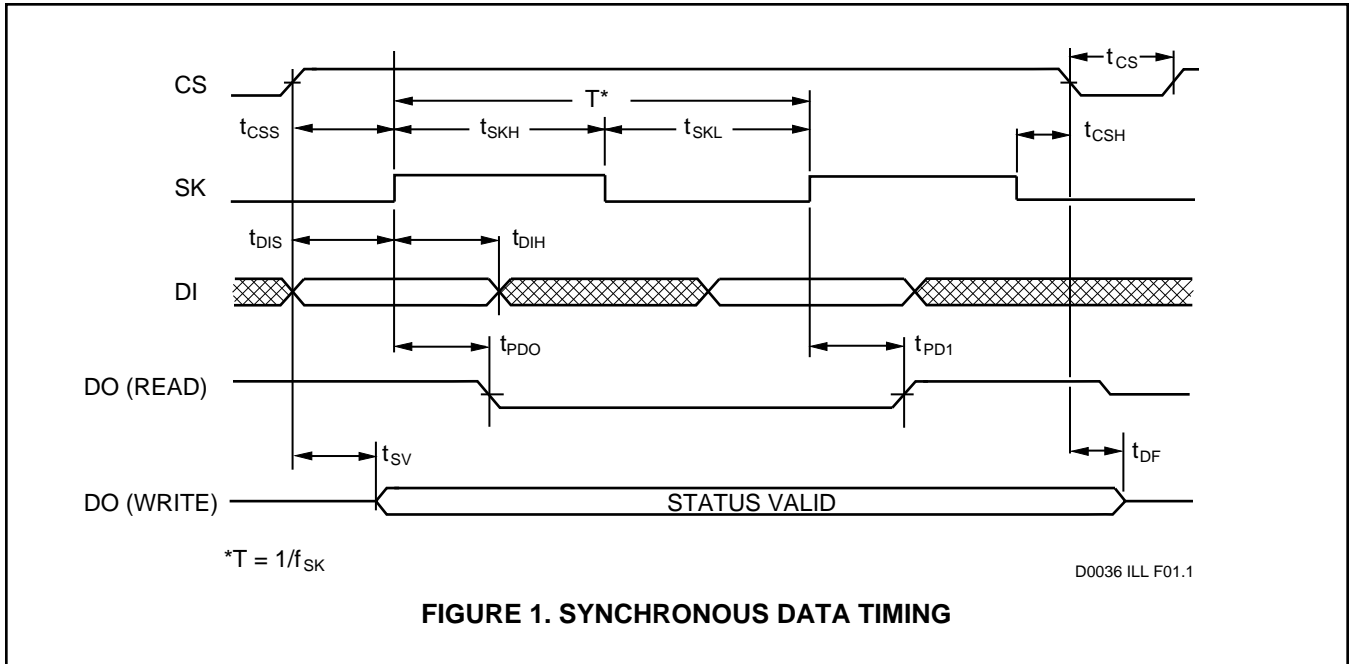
CS

$t_{CS}$

T*

$t_{CSS}$

$t_{SKH}$

$t_{SKL}$

$t_{CSH}$

SK

$t_{DIS}$

$t_{DIH}$

DI

$t_{PDO}$

$t_{PD1}$

DO (READ)

$t_{SV}$

$t_{DF}$

DO (WRITE)

STATUS VALID

$^*T = 1/f_{SK}$

D0036 ILL F01.1

FIGURE 1. SYNCHRONOUS DATA TIMING